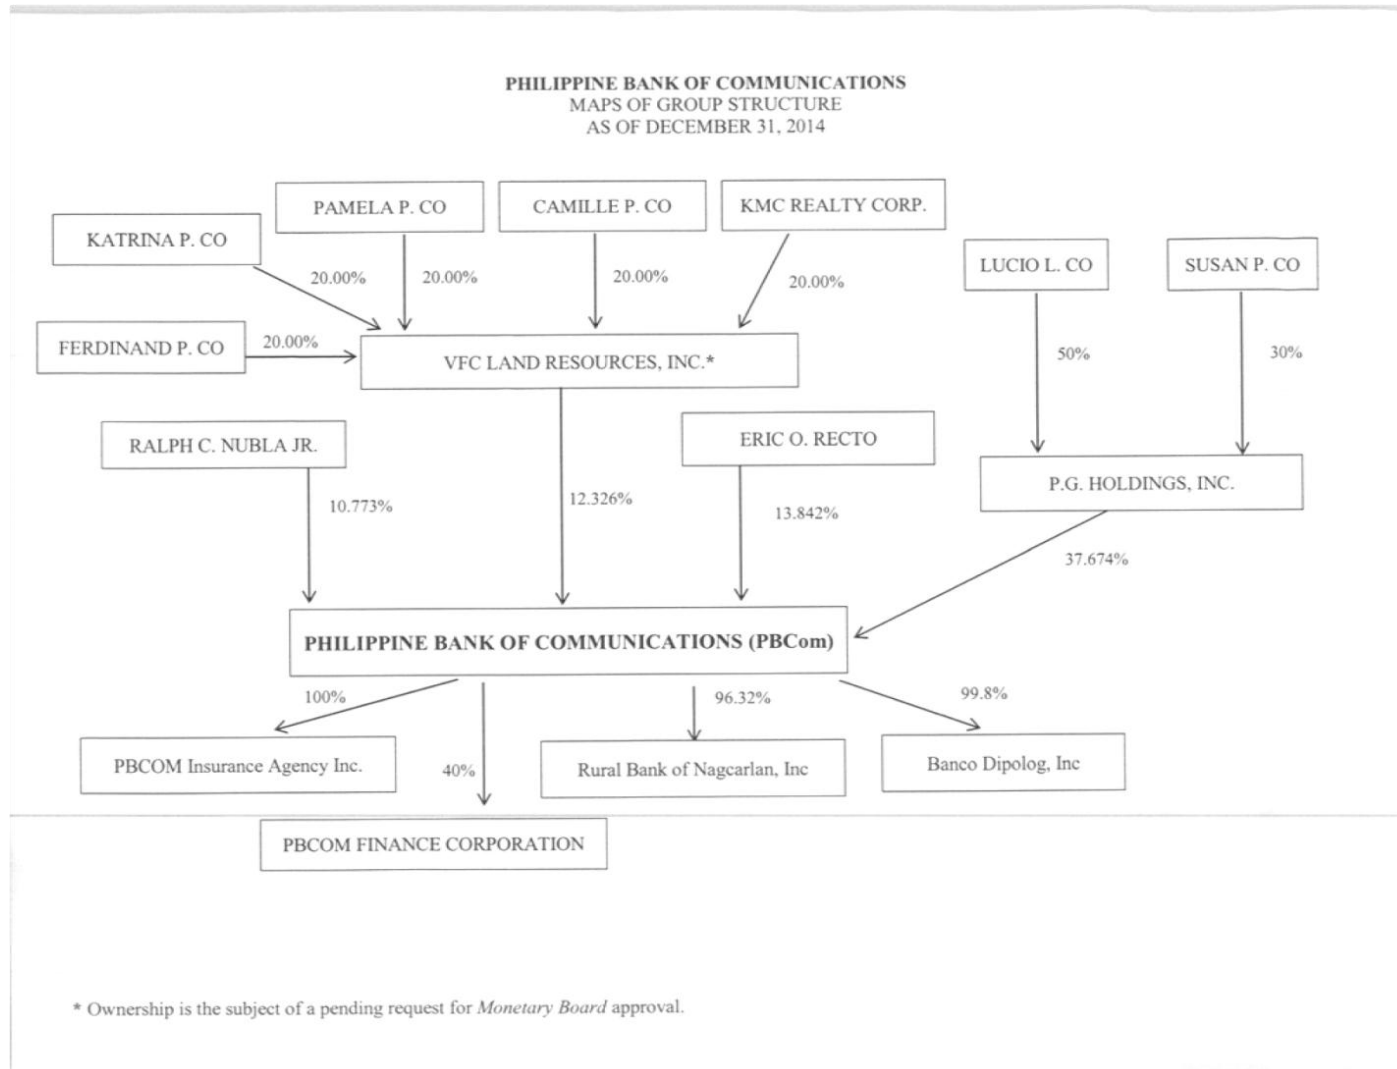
PHILIPPINE BANK OF COMMUNICATIONS
MAPS OF GROUP STRUCTURE
AS OF DECEMBER 31, 2014

PAMELA P. CO

CAMILLE P. CO

KMC REALTY CORP.

KATRINA P. CO

20.00%

20.00%

20.00%

20.00%

LUCIO L. CO

SUSAN P. CO

FERDINAND P. CO

20.00%

VFC LAND RESOURCES, INC.*

50%

30%

RALPH C. NUBLA JR.

ERIC O. RECTO

P.G. HOLDINGS, INC.

10.773%

12.326%

13.842%

37.674%

PHILIPPINE BANK OF COMMUNICATIONS (PBCom)

100%

96.32%

99.8%

PBCOM Insurance Agency Inc.

40%

Rural Bank of Nagcarlan, Inc

Banco Dipolog, Inc

PBCOM FINANCE CORPORATION

* Ownership is the subject of a pending request for Monetary Board approval.